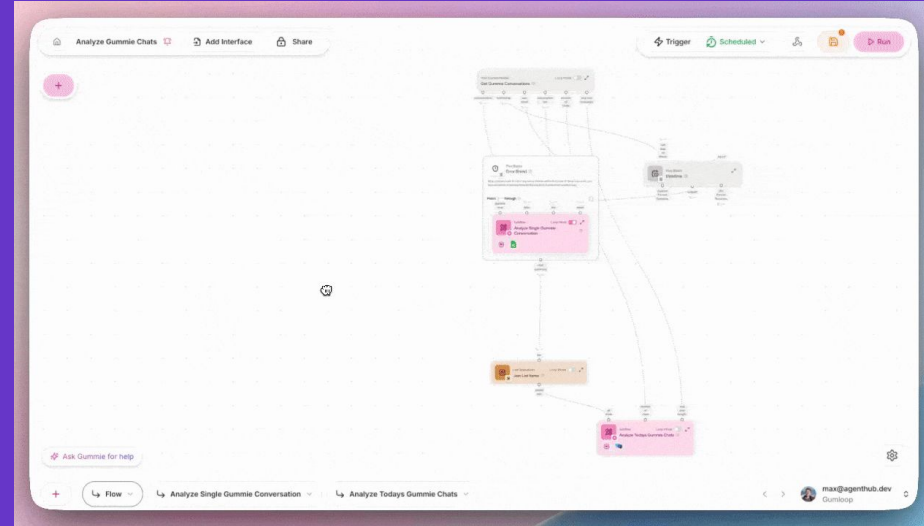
Analyze Gummie Chats

Add Interface

Share

Trigger

Scheduled

Run

+

Get Gummie Conversations

Time Based

Once Weekly

Analyze Single Gummie Conversation

Pipeline

Join List Items

Analyze Todays Gummie Chats

Ask Gummie for help

+

Flow

Analyze Single Gummie Conversation

Analyze Todays Gummie Chats

max@agenthub.dev

Gumloop